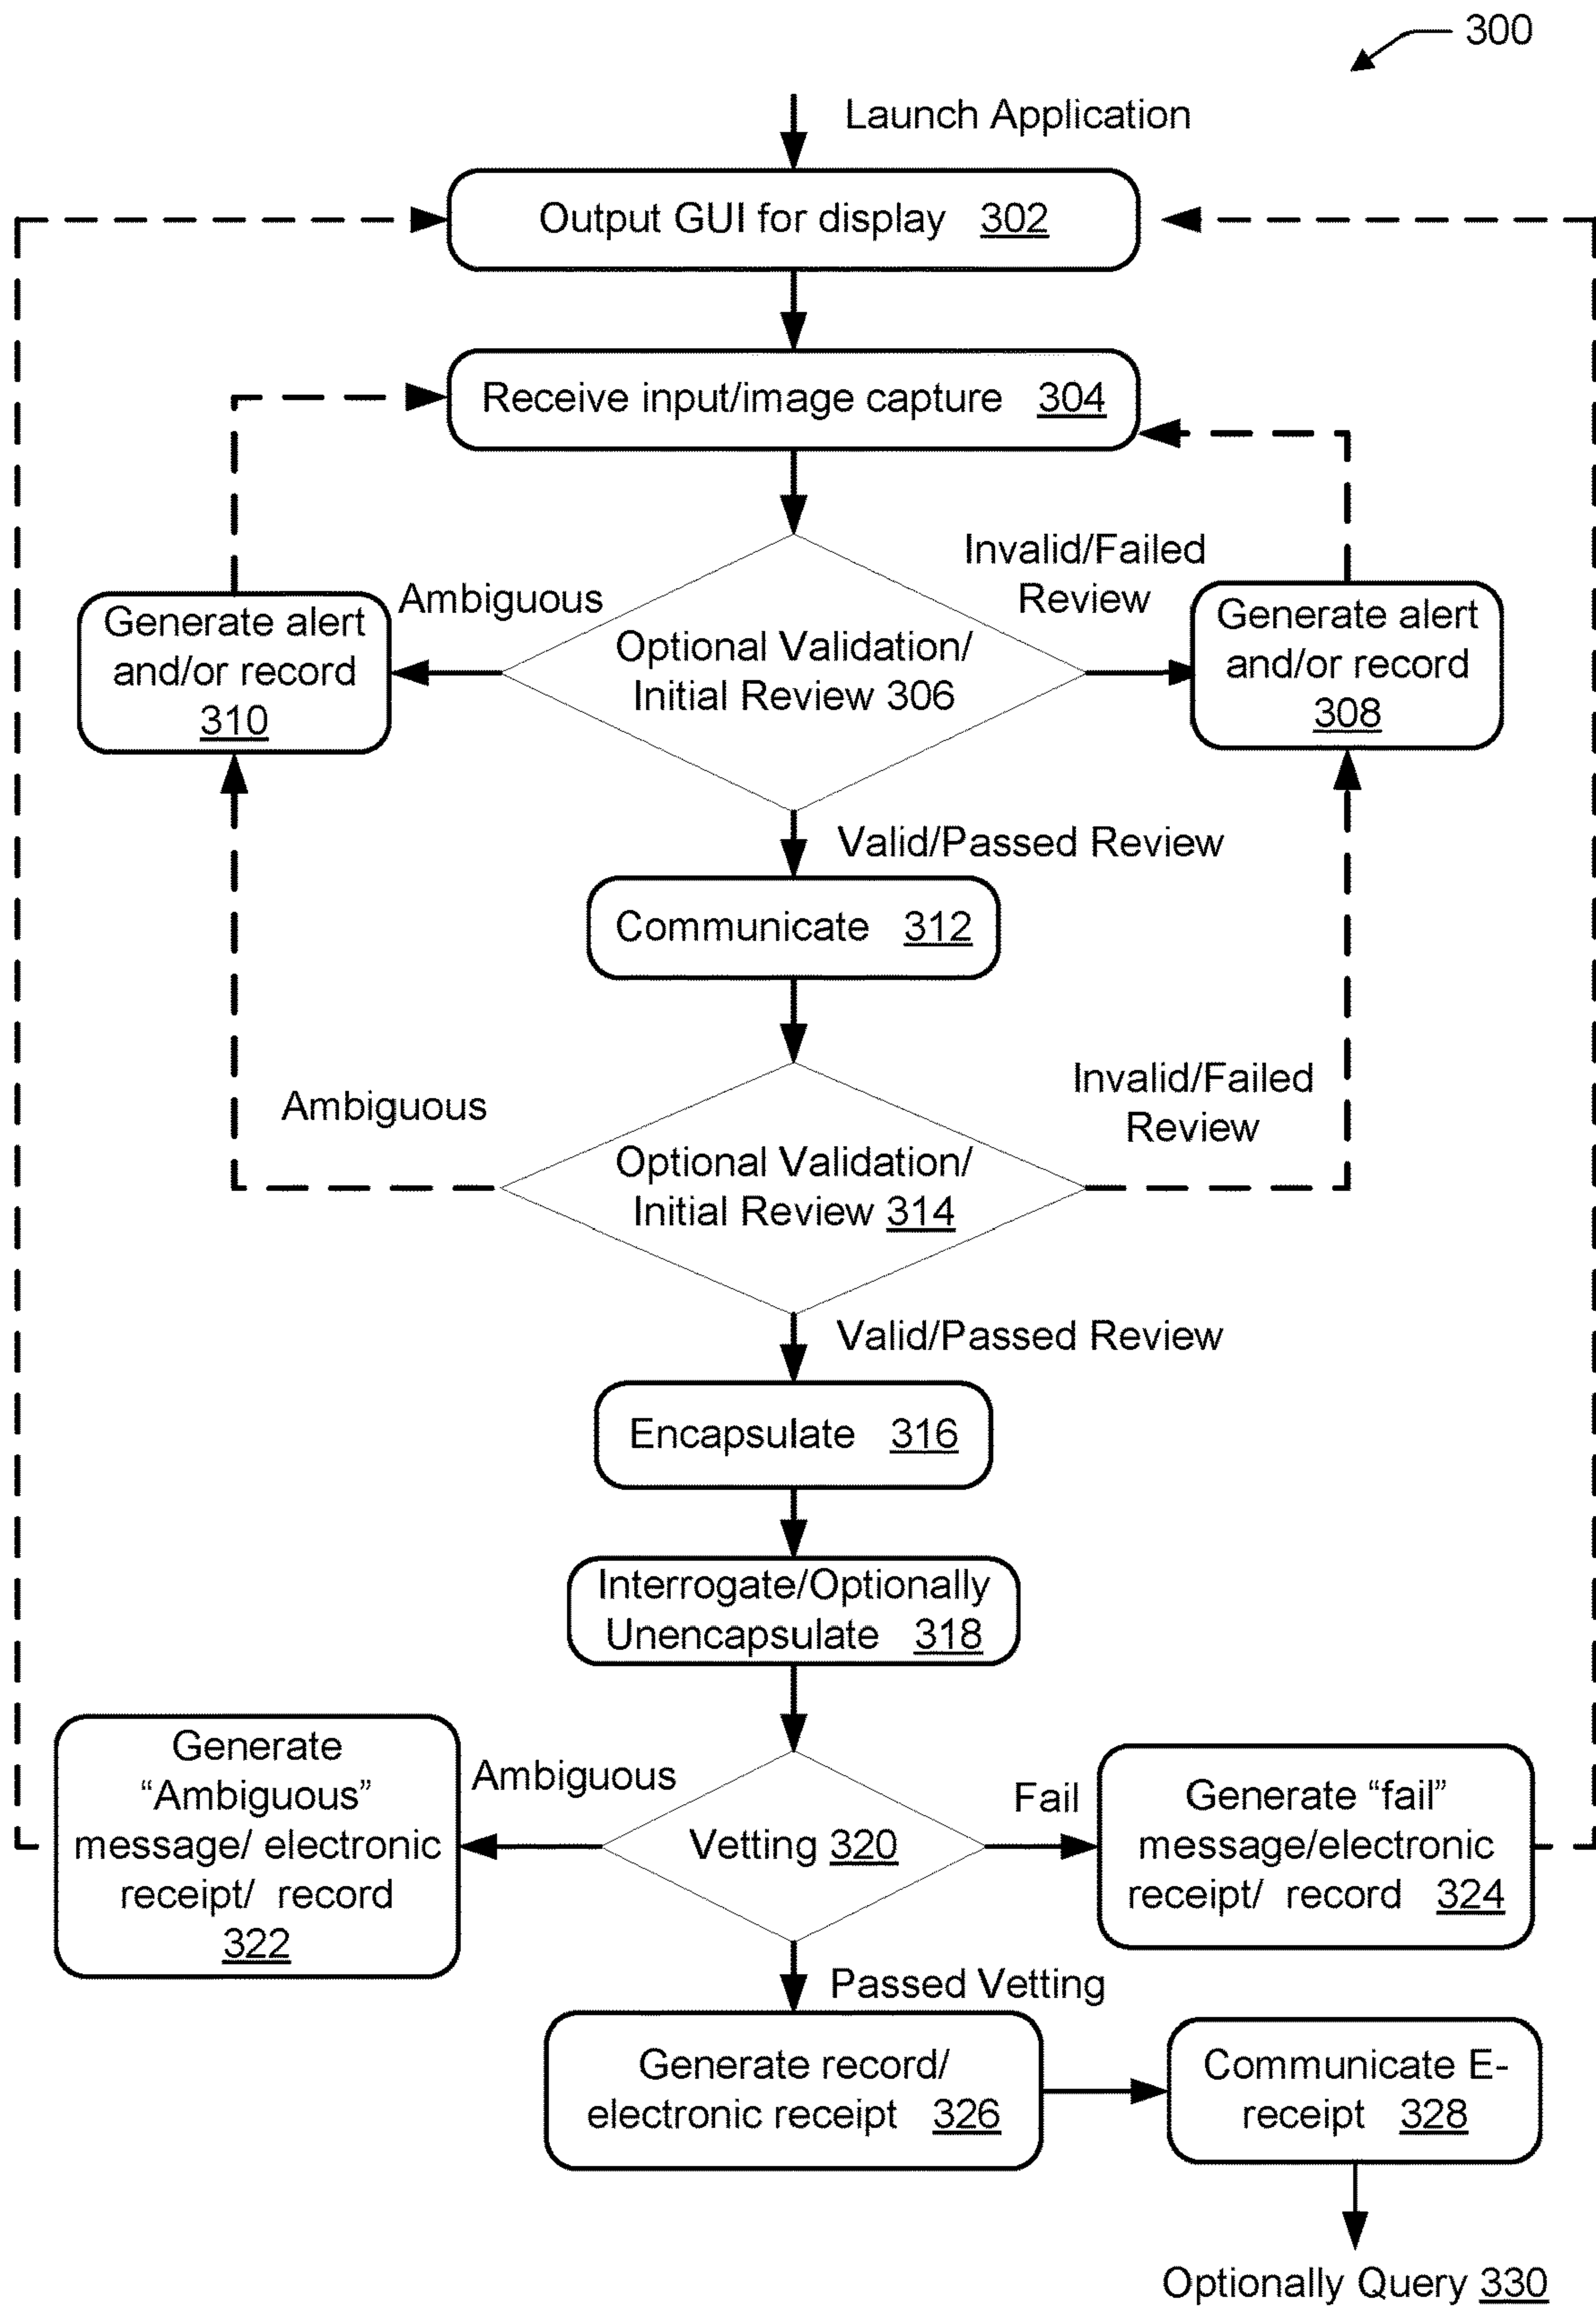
300

Launch Application

Output GUI for display 302

Receive input/image capture 304

Ambiguous

Invalid/Failed Review

Generate alert and/or record 310

Optional Validation/ Initial Review 306

Generate alert and/or record 308

Valid/Passed Review

Communicate 312

Ambiguous

Invalid/Failed Review

Optional Validation/ Initial Review 314

Valid/Passed Review

Encapsulate 316

Interrogate/Optionally Unencapsulate 318

Generate "Ambiguous" message/ electronic receipt/ record 322

Ambiguous

Vetting 320

Fail

Generate "fail" message/electronic receipt/ record 324

Passed Vetting

Generate record/ electronic receipt 326

Communicate E-receipt 328

Optionally Query 330